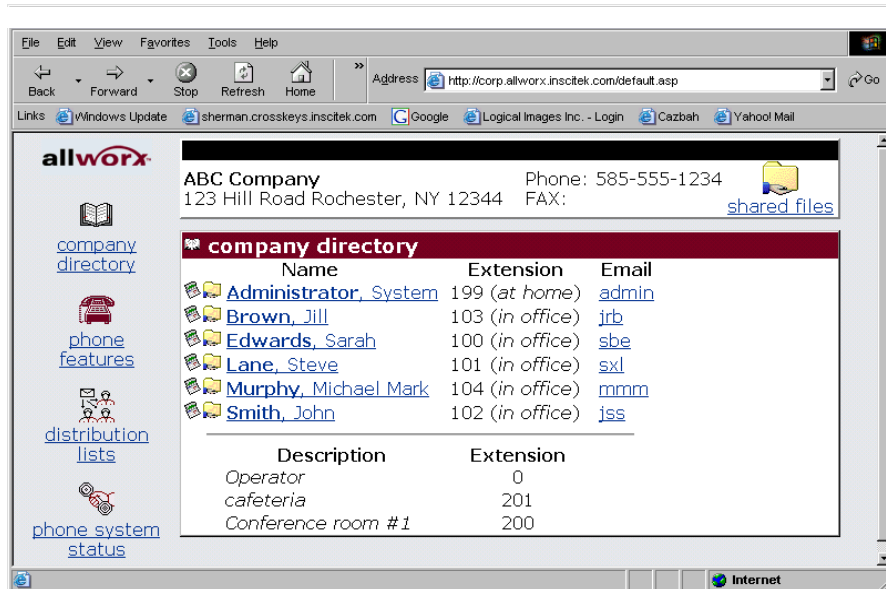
File Edit View Favorites Tools Help

Back Forward Stop Refresh Home » Address http://corp.allworx.inscitek.com/default.asp Go

Links Windows Update sherman.crosskeys.inscitek.com Google Logical Images Inc. - Login Cazbah Yahoo! Mail

allworx

company directory

phone features

distribution lists

phone system status

ABC Company
123 Hill Road Rochester, NY 12344

Phone: 585-555-1234
FAX:

shared files

company directory

| Name | Extension | Email |
|---|---|---|
| Administrator, System | 199 (at home) | admin |
| Brown, Jill | 103 (in office) | jrb |
| Edwards, Sarah | 100 (in office) | sbe |
| Lane, Steve | 101 (in office) | sxl |
| Murphy, Michael Mark | 104 (in office) | mmm |
| Smith, John | 102 (in office) | jss |

| Description | Extension |
|---|---|
| Operator | 0 |
| cafeteria | 201 |
| Conference room #1 | 200 |

Internet